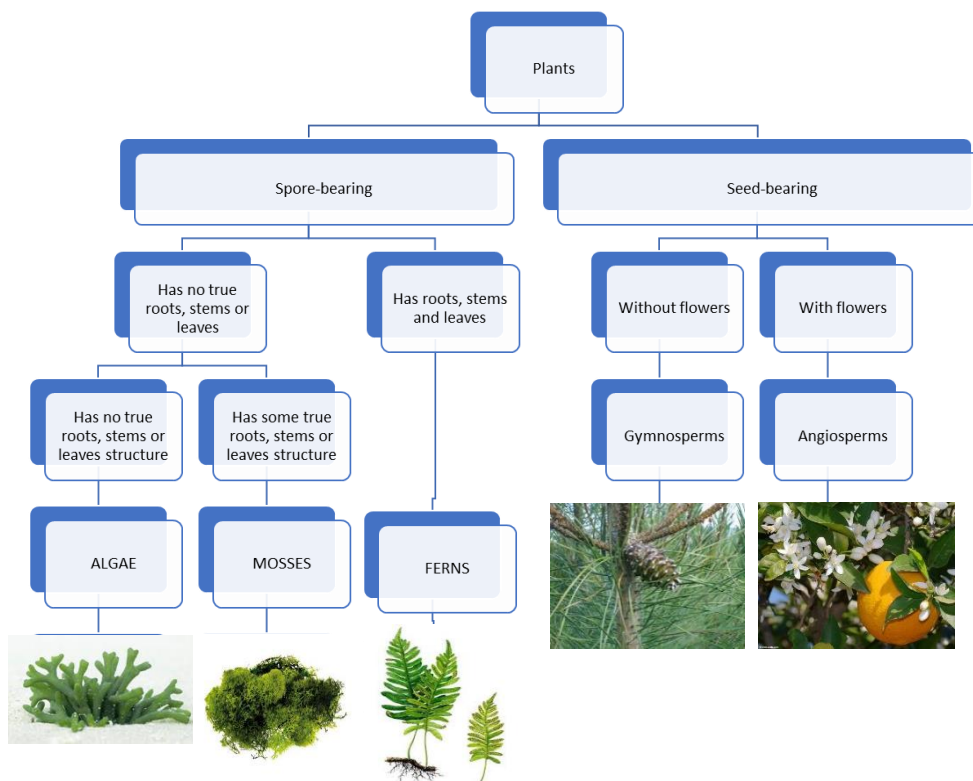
Plants

Spore-bearing

Seed-bearing

Has no true roots, stems or leaves

Has roots, stems and leaves

Without flowers

With flowers

Has no true roots, stems or leaves structure

Has some true roots, stems or leaves structure

Gymnosperms

Angiosperms

ALGAE

MOSSES

FERNS